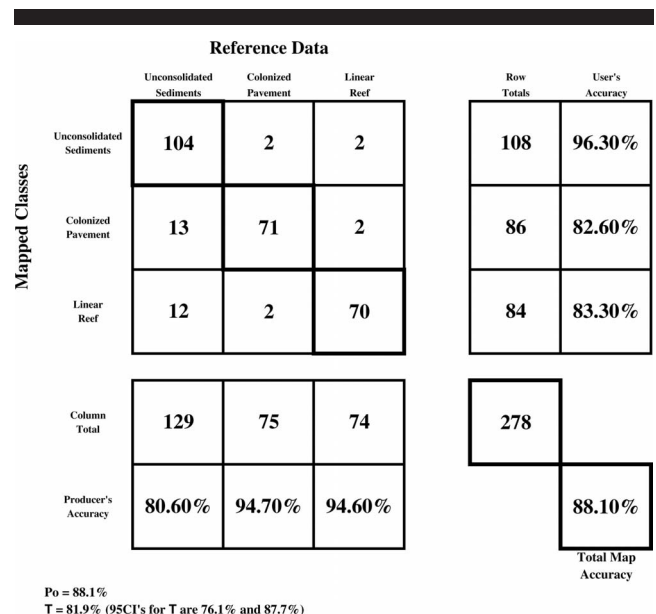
Reference Data

Mapped Classes

| | Unconsolidated Sediments | Colonized Pavement | Linear Reef | Row Totals | User's Accuracy |
|---|---|---|---|---|---|
| Unconsolidated Sediments | 104 | 2 | 2 | 108 | 96.30% |
| Colonized Pavement | 13 | 71 | 2 | 86 | 82.60% |
| Linear Reef | 12 | 2 | 70 | 84 | 83.30% |
| Column Total | 129 | 75 | 74 | 278 | |
| Producer's Accuracy | 80.60% | 94.70% | 94.60% | | 88.10% |

Total Map Accuracy

Po = 88.1%
T = 81.9% (95CI's for T are 76.1% and 87.7%)